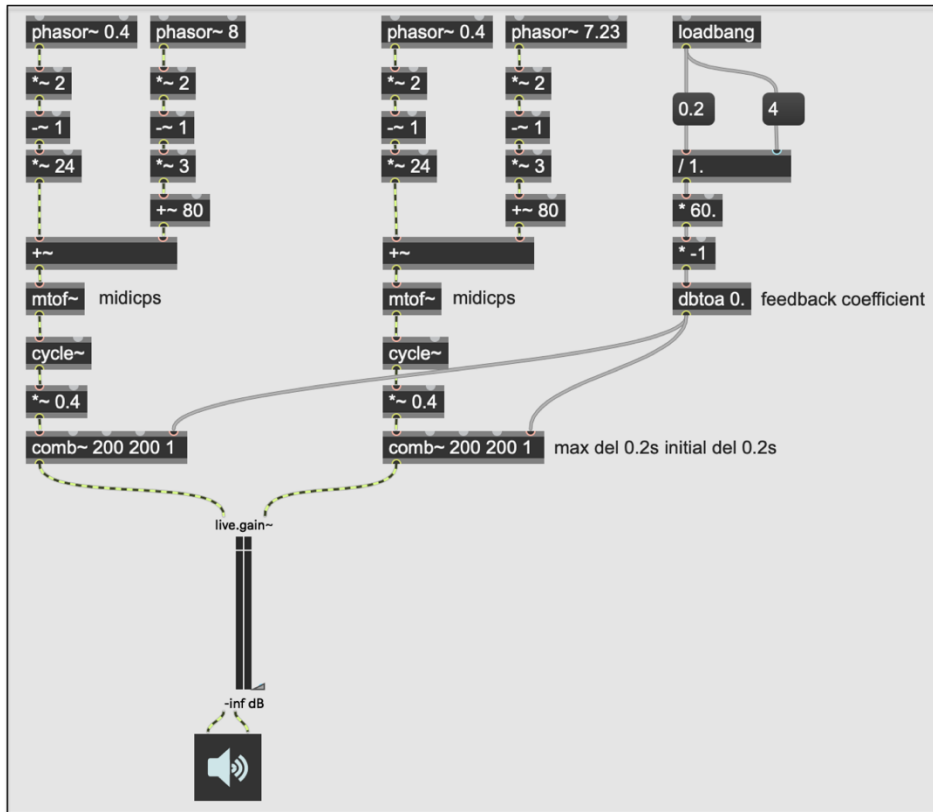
phasor~ 0.4
phasor~ 8
*~ 2
*~ 2
-~ 1
-~ 1
*~ 24
*~ 3
+~ 80
+~
mtof~ midicps
cycle~
*~ 0.4
comb~ 200 200 1

phasor~ 0.4
phasor~ 7.23
*~ 2
*~ 2
-~ 1
-~ 1
*~ 24
*~ 3
+~ 80
+~
mtof~ midicps
cycle~
*~ 0.4
comb~ 200 200 1 max del 0.2s initial del 0.2s

loadbang
0.2
4
/ 1.
* 60.
* -1
dbtoa 0. feedback coefficient

live.gain~
-inf dB